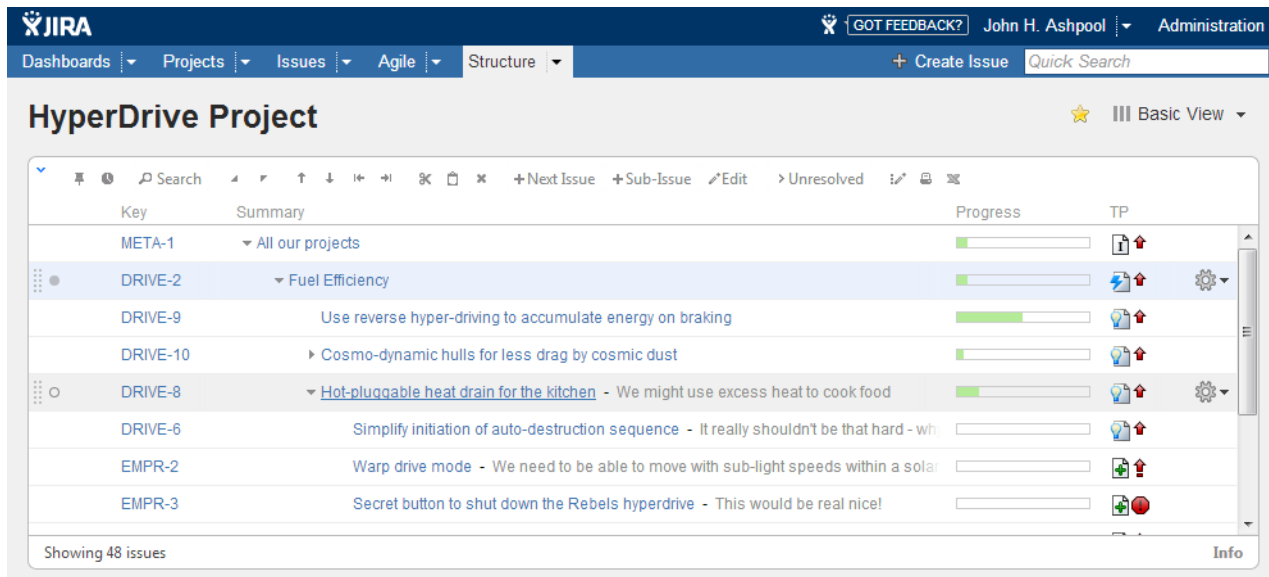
JIRA

GOT FEEDBACK? John H. Ashpool Administration

Dashboards Projects Issues Agile Structure + Create Issue Quick Search

HyperDrive Project

Basic View

Search +Next Issue +Sub-Issue Edit Unresolved

| Key | Summary | Progress | TP |
|---|---|---|---|
| META-1 | All our projects | | |
| DRIVE-2 | Fuel Efficiency | | |
| DRIVE-9 | Use reverse hyper-driving to accumulate energy on braking | | |
| DRIVE-10 | Cosmo-dynamic hulls for less drag by cosmic dust | | |
| DRIVE-8 | Hot-pluggable heat drain for the kitchen - We might use excess heat to cook food | | |
| DRIVE-6 | Simplify initiation of auto-destruction sequence - It really shouldn't be that hard - wh | | |
| EMPR-2 | Warp drive mode - We need to be able to move with sub-light speeds within a solar | | |
| EMPR-3 | Secret button to shut down the Rebels hyperdrive - This would be real nice! | | |

Showing 48 issues

Info